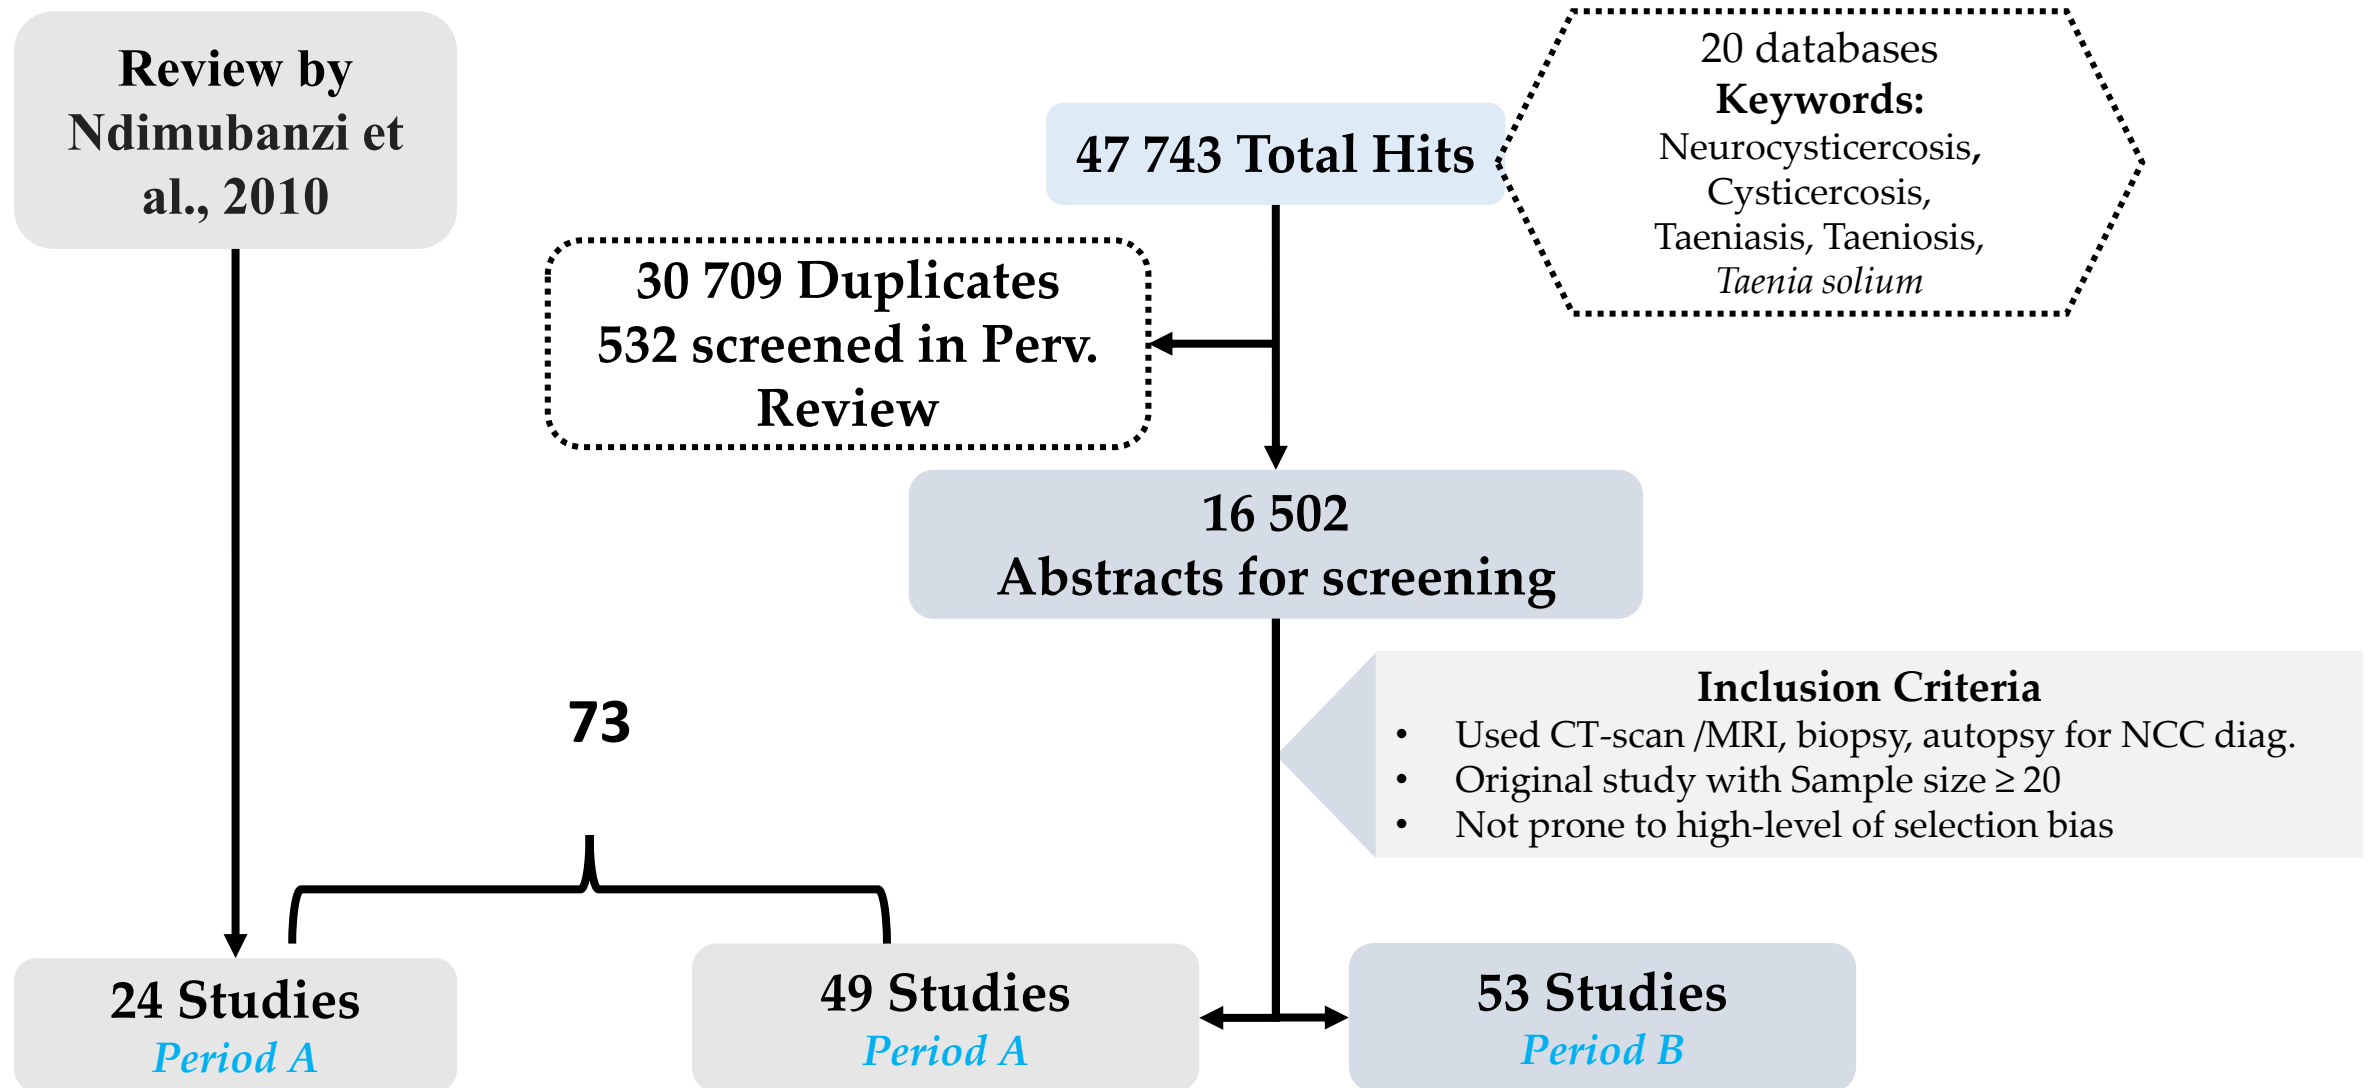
Review by Ndimubanzi et al., 2010

47 743 Total Hits

20 databases
**Keywords:**
Neurocysticercosis, Cysticercosis, Taeniasis, Taeniosis, *Taenia solium*

30 709 Duplicates
532 screened in Perv. Review

16 502
Abstracts for screening

Inclusion Criteria
• Used CT-scan /MRI, biopsy, autopsy for NCC diag.
• Original study with Sample size ≥ 20
• Not prone to high-level of selection bias

73

24 Studies
*Period A*

49 Studies
*Period A*

53 Studies
*Period B*